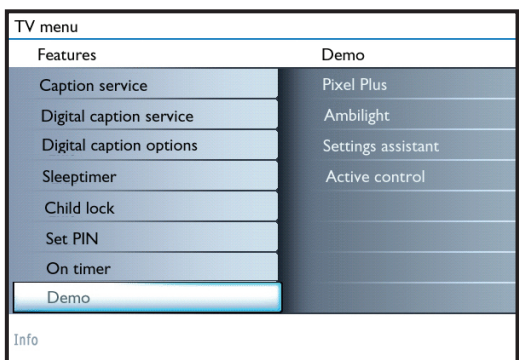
TV menu

| Features | Demo |
|---|---|
| Caption service | Pixel Plus |
| Digital caption service | Ambilight |
| Digital caption options | Settings assistant |
| Sleeptimer | Active control |
| Child lock | |
| Set PIN | |
| On timer | |
| Demo | |

Info